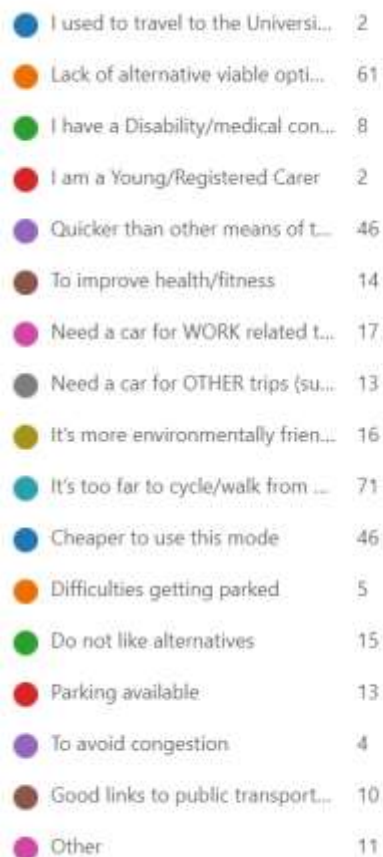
| | |
|---|---|
| I used to travel to the Universi... | 2 |
| Lack of alternative viable opti... | 61 |
| I have a Disability/medical con... | 8 |
| I am a Young/Registered Carer | 2 |
| Quicker than other means of t... | 46 |
| To improve health/fitness | 14 |
| Need a car for WORK related t... | 17 |
| Need a car for OTHER trips (su... | 13 |
| It's more environmentally frien... | 16 |
| It's too far to cycle/walk from ... | 71 |
| Cheaper to use this mode | 46 |
| Difficulties getting parked | 5 |
| Do not like alternatives | 15 |
| Parking available | 13 |
| To avoid congestion | 4 |
| Good links to public transport... | 10 |
| Other | 11 |